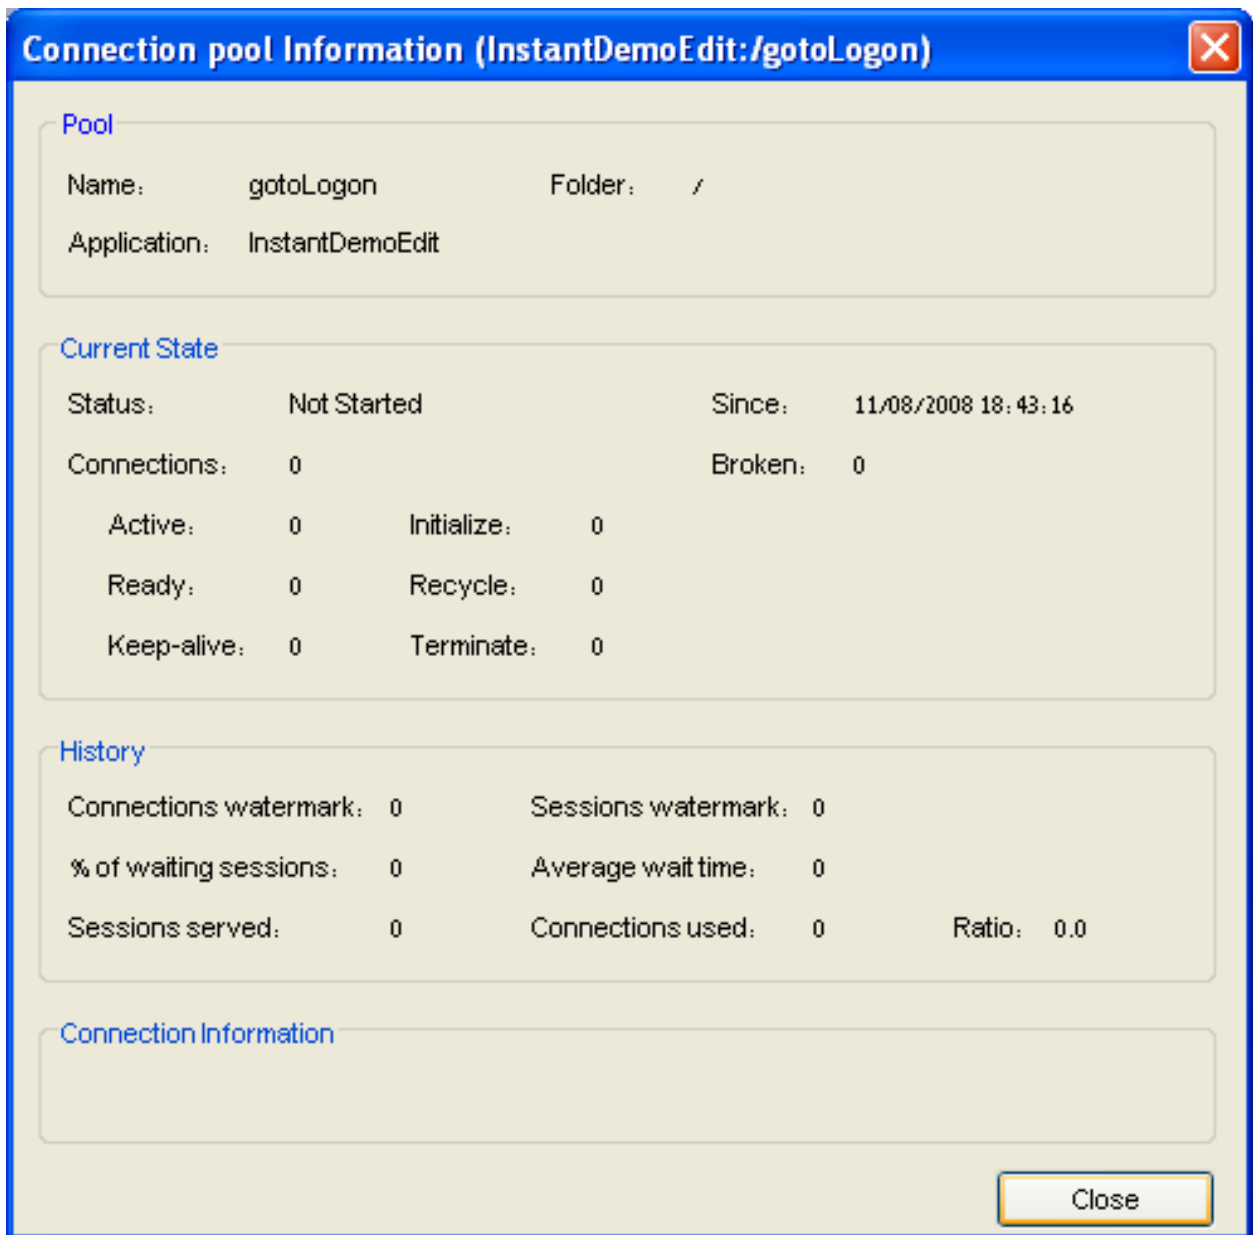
Connection pool Information (InstantDemoEdit:/gotoLogon)

Pool

Name: gotoLogon Folder: /

Application: InstantDemoEdit

Current State

Status: Not Started Since: 11/08/2008 18:43:16

Connections: 0 Broken: 0

Active: 0 Initialize: 0

Ready: 0 Recycle: 0

Keep-alive: 0 Terminate: 0

History

Connections watermark: 0 Sessions watermark: 0

% of waiting sessions: 0 Average wait time: 0

Sessions served: 0 Connections used: 0 Ratio: 0.0

Connection Information

Close